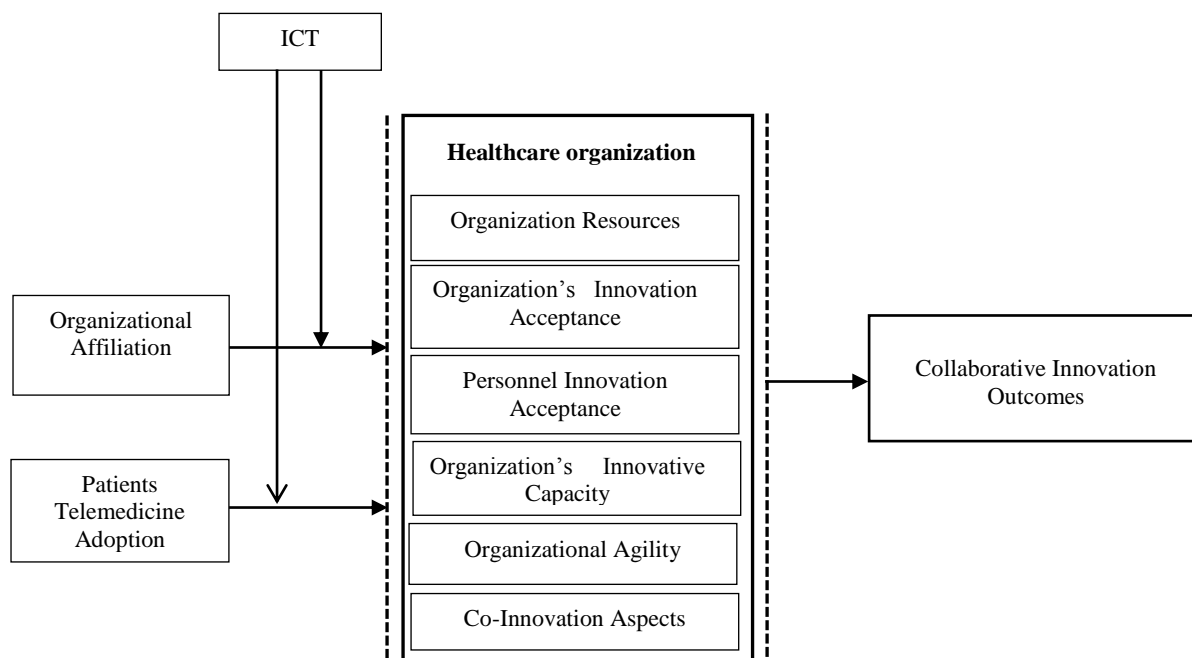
ICT

Organizational Affiliation

Patients Telemedicine Adoption

Healthcare organization

Organization Resources

Organization's Innovation Acceptance

Personnel Innovation Acceptance

Organization's Innovative Capacity

Organizational Agility

Co-Innovation Aspects

Collaborative Innovation Outcomes